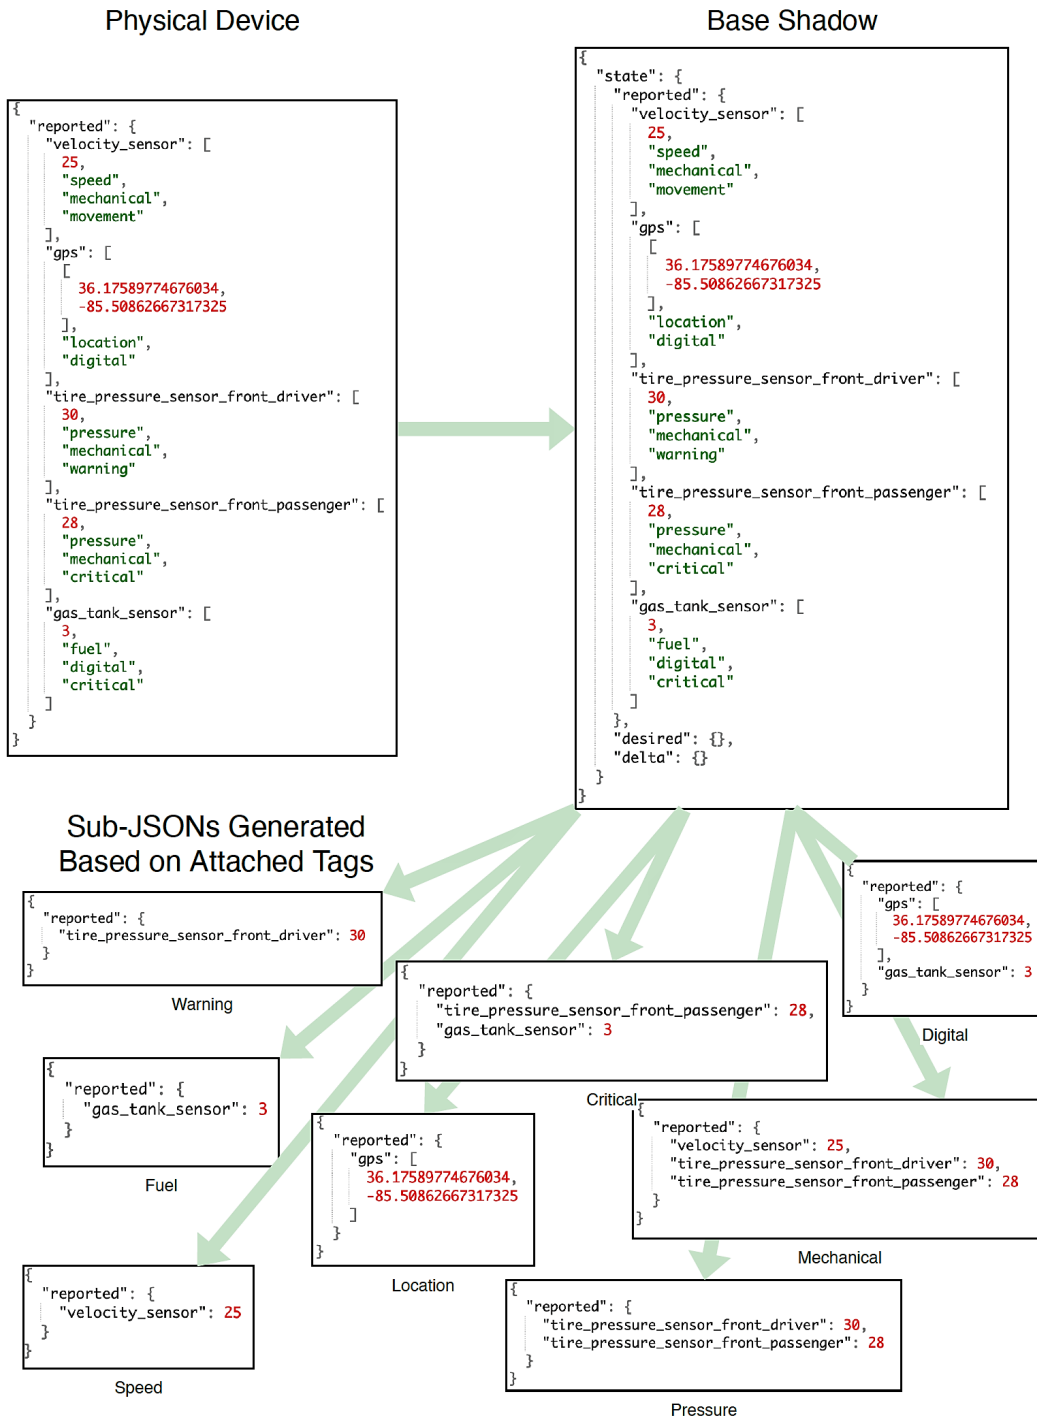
Physical Device

Base Shadow

```
{
  "reported": {
    "velocity_sensor": [
      25,
      "speed",
      "mechanical",
      "movement"
    ],
    "gps": [
      [
        36.17589774676034,
        -85.50862667317325
      ],
      "location",
      "digital"
    ],
    "tire_pressure_sensor_front_driver": [
      30,
      "pressure",
      "mechanical",
      "warning"
    ],
    "tire_pressure_sensor_front_passenger": [
      28,
      "pressure",
      "mechanical",
      "critical"
    ],
    "gas_tank_sensor": [
      3,
      "fuel",
      "digital",
      "critical"
    ]
  }
}
```

```
{
  "state": {
    "reported": {
      "velocity_sensor": [
        25,
        "speed",
        "mechanical",
        "movement"
      ],
      "gps": [
        [
          36.17589774676034,
          -85.50862667317325
        ],
        "location",
        "digital"
      ],
      "tire_pressure_sensor_front_driver": [
        30,
        "pressure",
        "mechanical",
        "warning"
      ],
      "tire_pressure_sensor_front_passenger": [
        28,
        "pressure",
        "mechanical",
        "critical"
      ],
      "gas_tank_sensor": [
        3,
        "fuel",
        "digital",
        "critical"
      ]
    },
    "desired": {},
    "delta": {}
  }
}
```

Sub-JSONs Generated Based on Attached Tags

```
{
  "reported": {
    "tire_pressure_sensor_front_driver": 30
  }
}
```
Warning

```
{
  "reported": {
    "gps": [
      36.17589774676034,
      -85.50862667317325
    ],
    "gas_tank_sensor": 3
  }
}
```
Digital

```
{
  "reported": {
    "tire_pressure_sensor_front_passenger": 28,
    "gas_tank_sensor": 3
  }
}
```
Critical

```
{
  "reported": {
    "gas_tank_sensor": 3
  }
}
```
Fuel

```
{
  "reported": {
    "gps": [
      36.17589774676034,
      -85.50862667317325
    ]
  }
}
```
Location

```
{
  "reported": {
    "velocity_sensor": 25,
    "tire_pressure_sensor_front_driver": 30,
    "tire_pressure_sensor_front_passenger": 28
  }
}
```
Mechanical

```
{
  "reported": {
    "velocity_sensor": 25
  }
}
```
Speed

```
{
  "reported": {
    "tire_pressure_sensor_front_driver": 30,
    "tire_pressure_sensor_front_passenger": 28
  }
}
```
Pressure